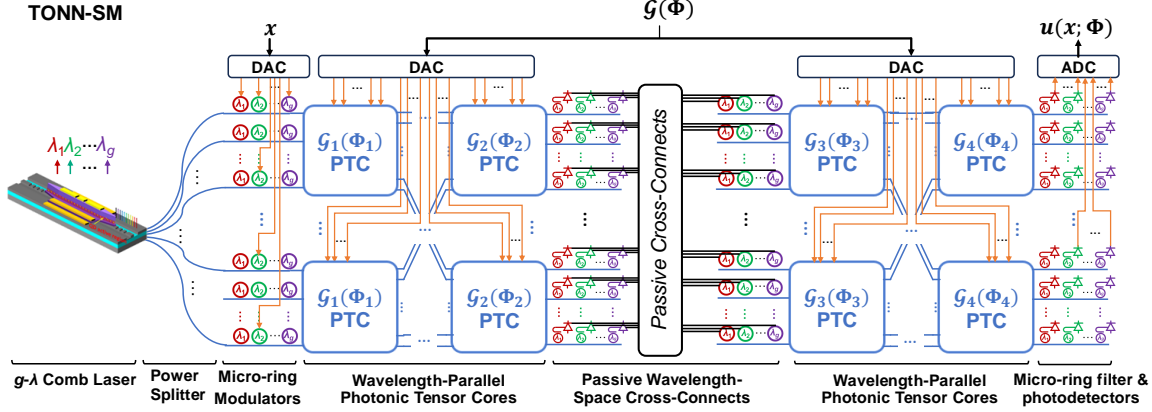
TONN-SM

$\mathcal{G}(\Phi)$

$x$

$u(x;\Phi)$

DAC

DAC

DAC

ADC

$\lambda_1 \lambda_2 \cdots \lambda_g$

$\mathcal{G}_1(\Phi_1)$
PTC

$\mathcal{G}_2(\Phi_2)$
PTC

$\mathcal{G}_1(\Phi_1)$
PTC

$\mathcal{G}_2(\Phi_2)$
PTC

Passive Cross-Connects

$\mathcal{G}_3(\Phi_3)$
PTC

$\mathcal{G}_4(\Phi_4)$
PTC

$\mathcal{G}_3(\Phi_3)$
PTC

$\mathcal{G}_4(\Phi_4)$
PTC

g-λ Comb Laser

Power Splitter

Micro-ring Modulators

Wavelength-Parallel Photonic Tensor Cores

Passive Wavelength-Space Cross-Connects

Wavelength-Parallel Photonic Tensor Cores

Micro-ring filter & photodetectors